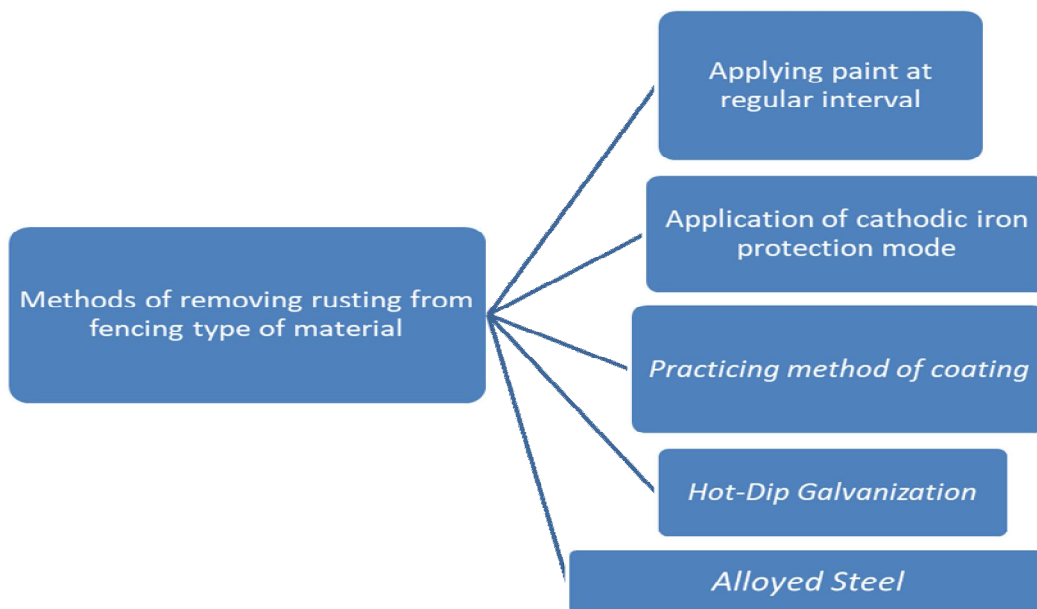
Methods of removing rusting from fencing type of material

Applying paint at regular interval

Application of cathodic iron protection mode

*Practicing method of coating*

*Hot-Dip Galvanization*

*Alloyed Steel*